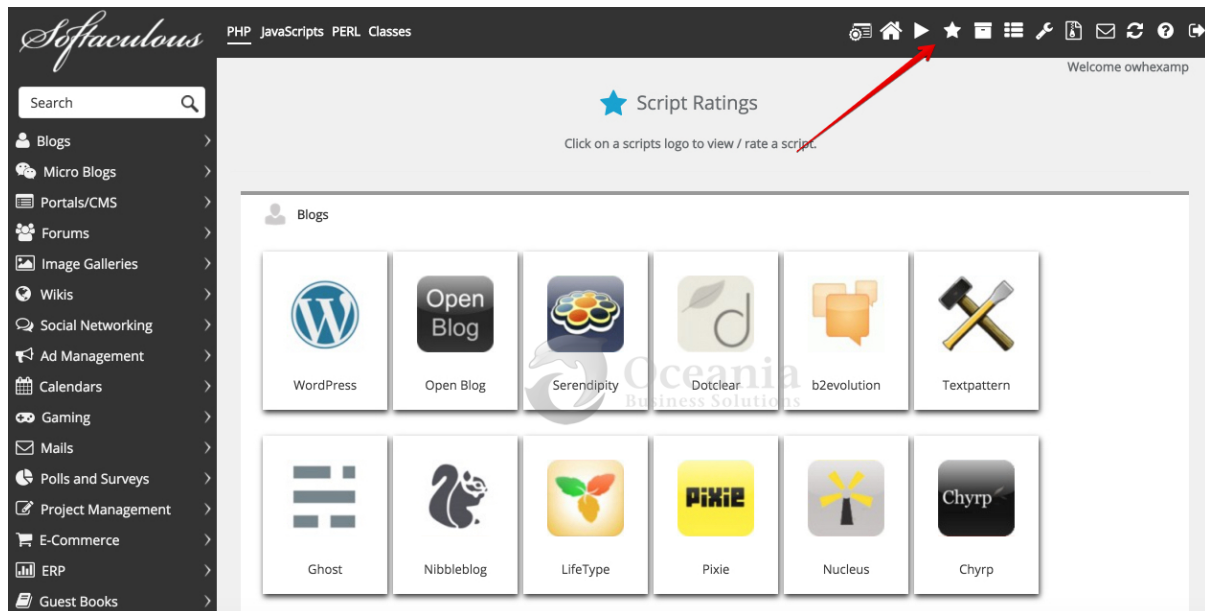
Softaculous

PHP JavaScripts PERL Classes

Welcome owhexamp

Search

Blogs
Micro Blogs
Portals/CMS
Forums
Image Galleries
Wikis
Social Networking
Ad Management
Calendars
Gaming
Mails
Polls and Surveys
Project Management
E-Commerce
ERP
Guest Books

Script Ratings

Click on a scripts logo to view / rate a script.

Blogs

| Open Blog | | | | | Chyrp |
|---|---|---|---|---|---|
| WordPress | Open Blog | Serendipity | Dotclear | b2evolution | Textpattern |
| Ghost | Nibbleblog | LifeType | Pixie | Nucleus | Chyrp |

PIXIE

Oceania Business Solutions